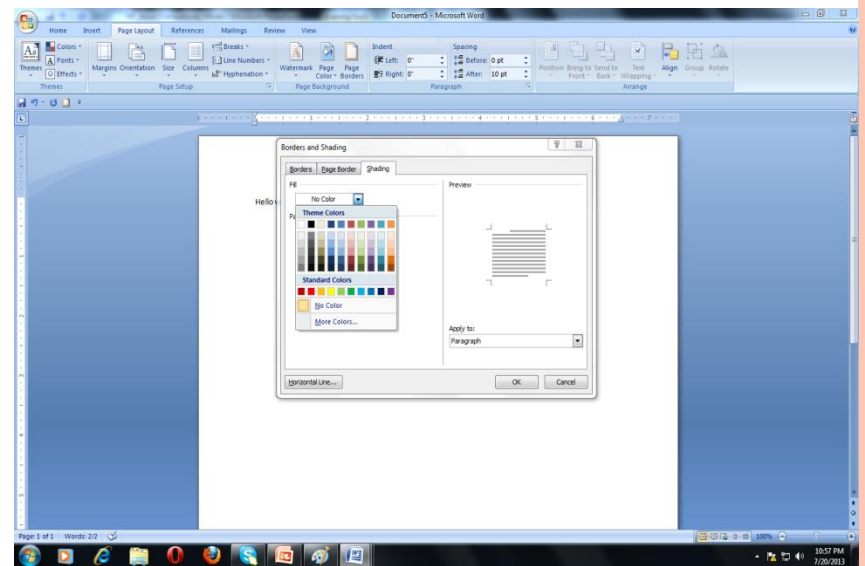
Document5 - Microsoft Word

Home Insert Page Layout References Mailings Review View

Themes Colors Fonts Effects Margins Orientation Size Columns Breaks Line Numbers Hyphenation Watermark Page Color Page Borders Indent Left: 0" Right: 0" Spacing Before: 0 pt After: 10 pt Position Bring to Front Send to Back Text Wrapping Align Group Rotate

Themes Page Setup Page Background Paragraph Arrange

Hello

Borders and Shading

Borders Page Border Shading

Fill

No Color

Pa

Theme Colors

Standard Colors

No Color

More Colors...

Preview

Apply to:

Paragraph

Horizontal Line...

OK Cancel

Page: 1 of 1 Words: 2/2

100%

10:57 PM 7/20/2013